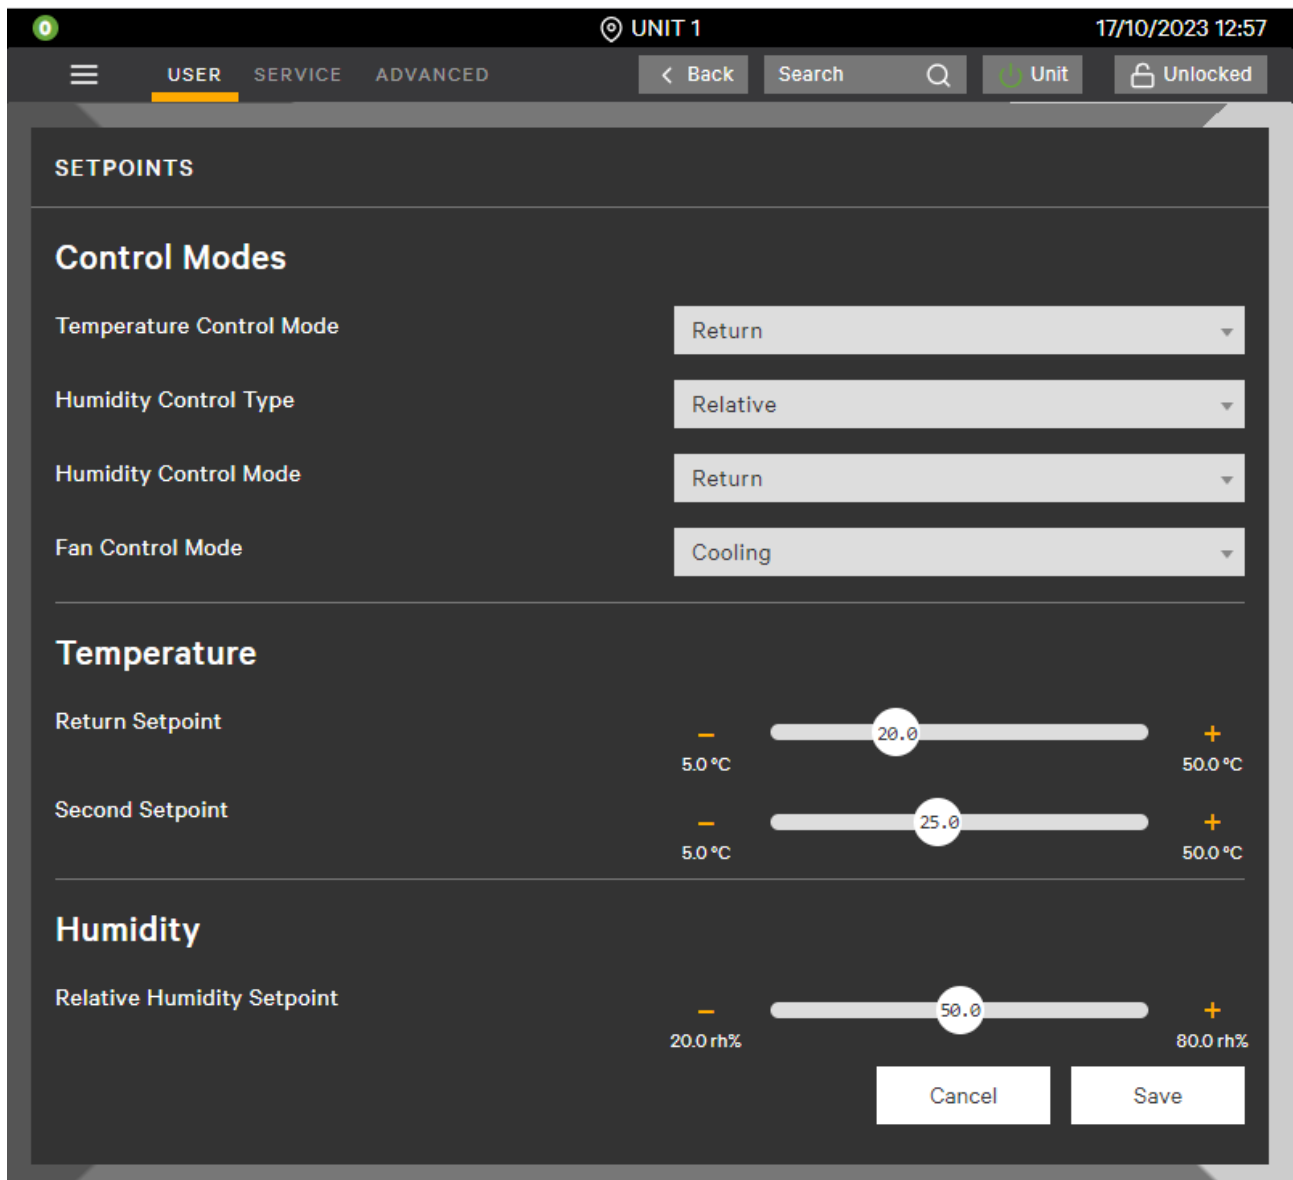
0

UNIT 1

17/10/2023 12:57

USER SERVICE ADVANCED

Back Search Unit Unlocked

SETPOINTS

Control Modes

Temperature Control Mode Return

Humidity Control Type Relative

Humidity Control Mode Return

Fan Control Mode Cooling

Temperature

Return Setpoint
– 20.0 +
5.0 °C 50.0 °C

Second Setpoint
– 25.0 +
5.0 °C 50.0 °C

Humidity

Relative Humidity Setpoint
– 50.0 +
20.0 rh% 80.0 rh%

Cancel Save